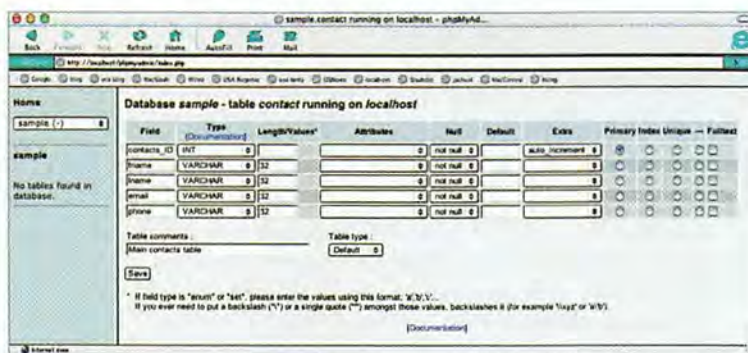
sample.contact running on localhost - phpMyAd...

Back Forward Stop Refresh Home AutoFill Print Mail

http://localhost/phpmyadmin/index.php

Home

sample (-)

sample

No tables found in database.

Database sample - table contact running on localhost

| Field | Type (Documentation) | Length/Values* | Attributes | Null | Default | Extra | Primary | Index | Unique | --- | Fulltext |
|---|---|---|---|---|---|---|---|---|---|---|---|
| contact_ID | INT | | | not null | | auto_increment | | | | | |
| fname | VARCHAR | 32 | | not null | | | | | | | |
| lname | VARCHAR | 32 | | not null | | | | | | | |
| email | VARCHAR | 32 | | not null | | | | | | | |
| phone | VARCHAR | 32 | | not null | | | | | | | |

Table comments :
Main contacts table

Table type :
Default

Save

* If field type is "enum" or "set", please enter the values using this format: 'a','b','c'...
If you ever need to put a backslash ("\") or a single quote ("'") amongst those values, backslashes it (for example '\\xyz' or 'a\'b').

[Documentation]

Internet zone